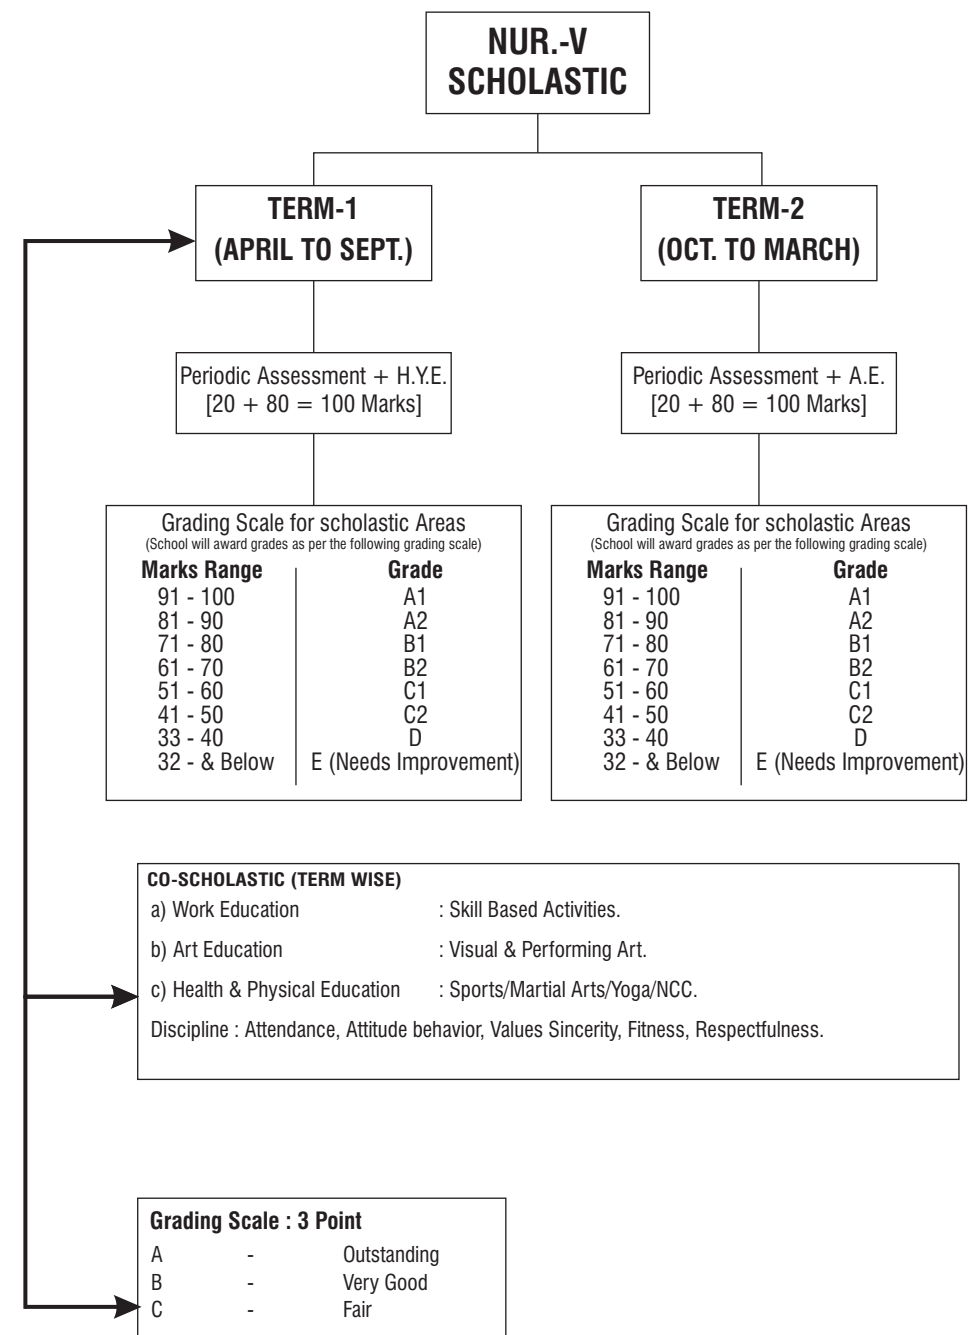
NUR.-V
SCHOLASTIC

TERM-1
(APRIL TO SEPT.)

TERM-2
(OCT. TO MARCH)

Periodic Assessment + H.Y.E.
[20 + 80 = 100 Marks]

Periodic Assessment + A.E.
[20 + 80 = 100 Marks]

Grading Scale for scholastic Areas
(School will award grades as per the following grading scale)

| Marks Range | Grade |
|---|---|
| 91 - 100 | A1 |
| 81 - 90 | A2 |
| 71 - 80 | B1 |
| 61 - 70 | B2 |
| 51 - 60 | C1 |
| 41 - 50 | C2 |
| 33 - 40 | D |
| 32 - & Below | E (Needs Improvement) |

Grading Scale for scholastic Areas
(School will award grades as per the following grading scale)

| Marks Range | Grade |
|---|---|
| 91 - 100 | A1 |
| 81 - 90 | A2 |
| 71 - 80 | B1 |
| 61 - 70 | B2 |
| 51 - 60 | C1 |
| 41 - 50 | C2 |
| 33 - 40 | D |
| 32 - & Below | E (Needs Improvement) |

CO-SCHOLASTIC (TERM WISE)
a) Work Education : Skill Based Activities.
b) Art Education : Visual & Performing Art.
c) Health & Physical Education : Sports/Martial Arts/Yoga/NCC.
Discipline : Attendance, Attitude behavior, Values Sincerity, Fitness, Respectfulness.

Grading Scale : 3 Point
A - Outstanding
B - Very Good
C - Fair